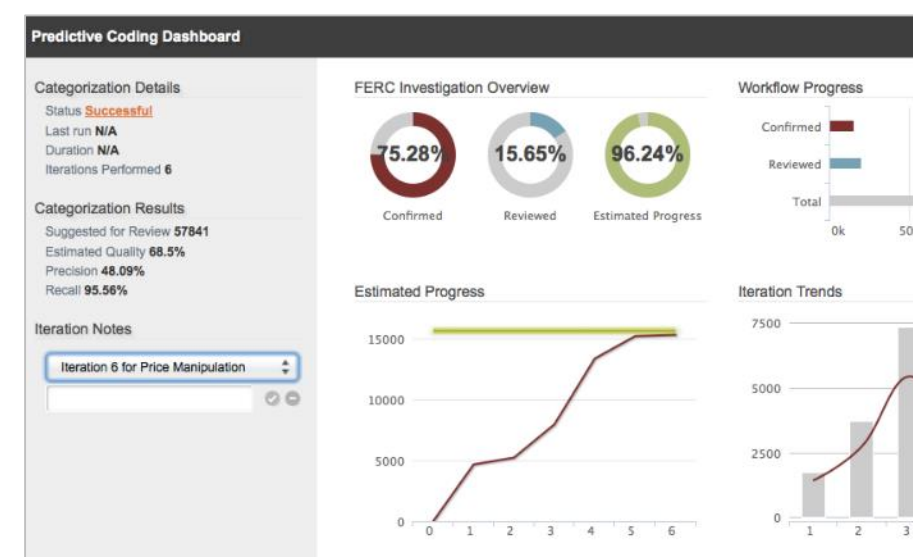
Predictive Coding Dashboard

Categorization Details
Status Successful
Last run N/A
Duration N/A
Iterations Performed 6

Categorization Results
Suggested for Review 57841
Estimated Quality 68.5%
Precision 48.09%
Recall 95.56%

Iteration Notes
Iteration 6 for Price Manipulation

FERC Investigation Overview
75.28%
Confirmed
15.65%
Reviewed
96.24%
Estimated Progress

Workflow Progress
Confirmed
Reviewed
Total
0k
50

Estimated Progress
15000
10000
5000
0
0 1 2 3 4 5 6

Iteration Trends
7500
5000
2500
0
1 2 3